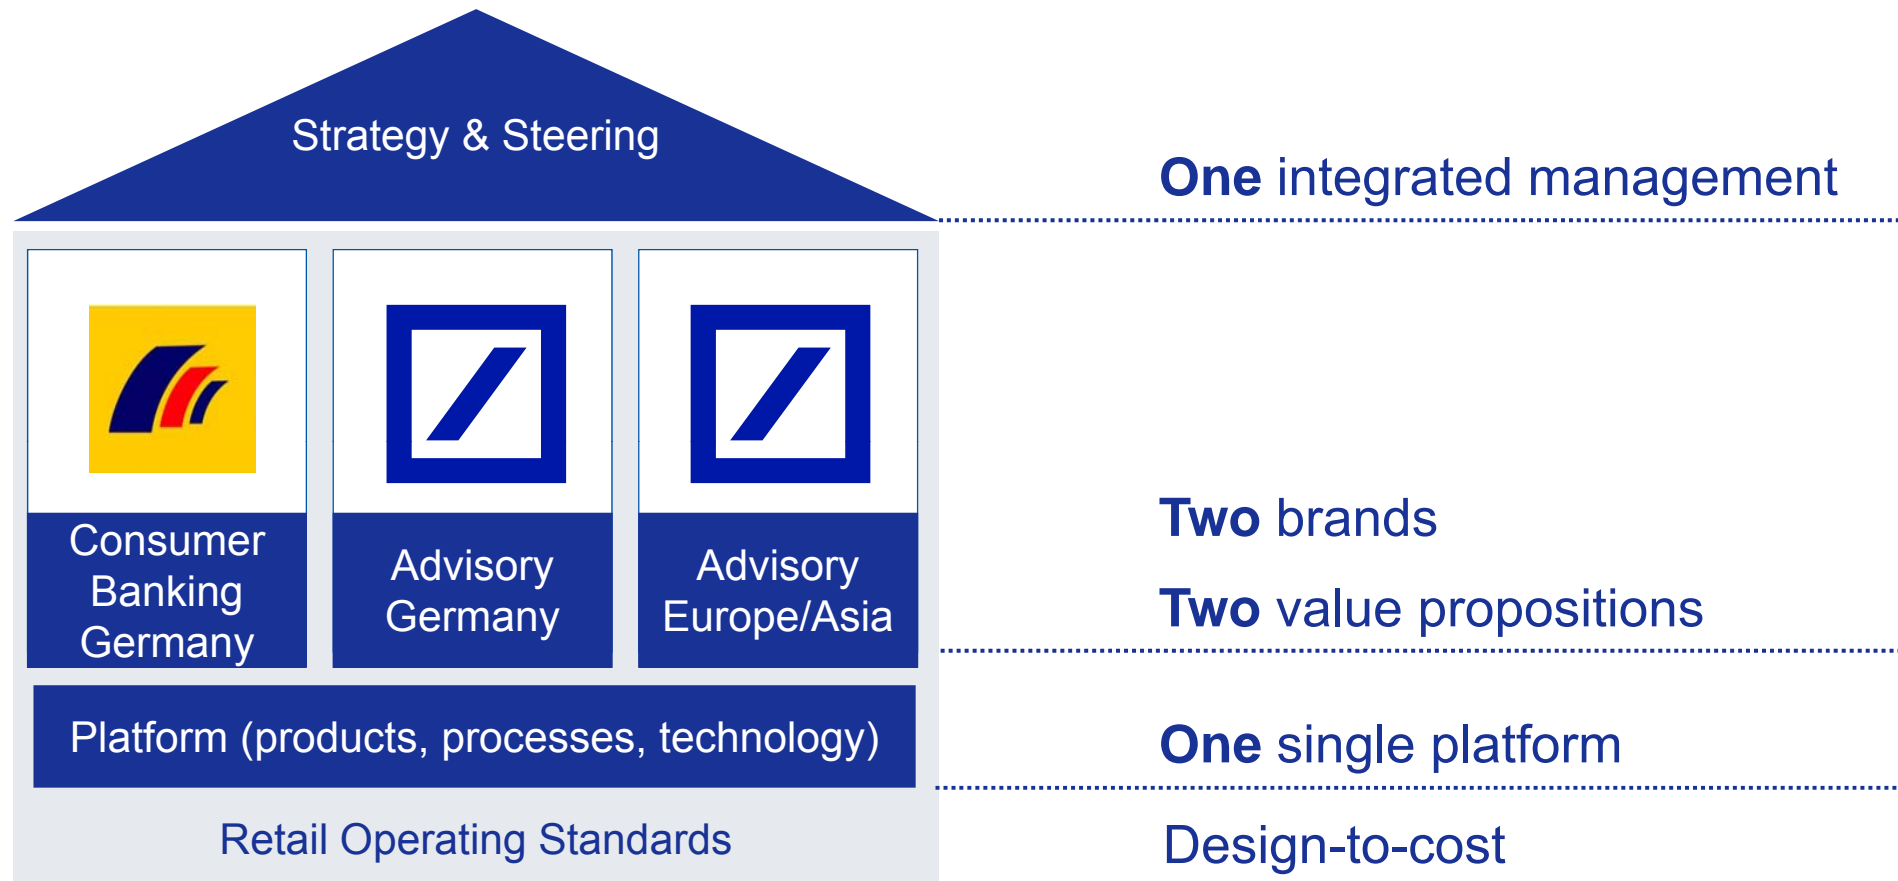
Strategy & Steering

One integrated management

Consumer Banking Germany

Advisory Germany

Advisory Europe/Asia

Two brands

Two value propositions

Platform (products, processes, technology)

One single platform

Retail Operating Standards

Design-to-cost